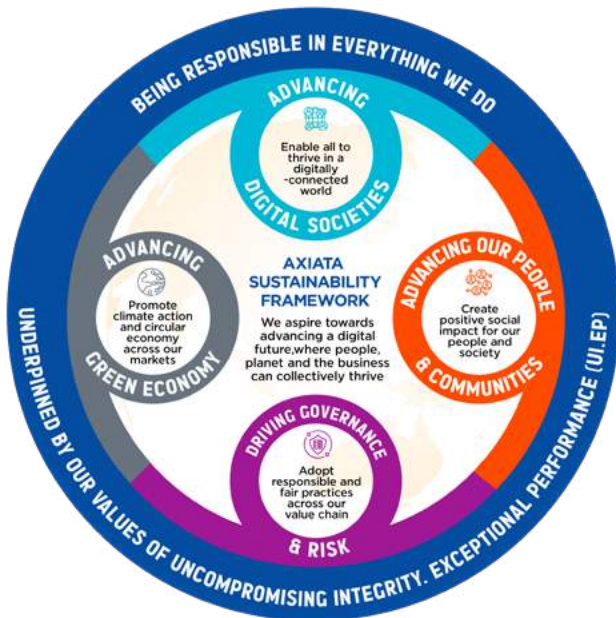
BEING RESPONSIBLE IN EVERYTHING WE DO

ADVANCING
Enable all to thrive in a digitally -connected world
DIGITAL SOCIETIES

ADVANCING
Promote climate action and circular economy across our markets
GREEN ECONOMY

AXIATA SUSTAINABILITY FRAMEWORK
We aspire towards advancing a digital future,where people, planet and the business can collectively thrive

ADVANCING OUR PEOPLE
Create positive social impact for our people and society
& COMMUNITIES

DRIVING GOVERNANCE
Adopt responsible and fair practices across our value chain
& RISK

UNDERPINNED BY OUR VALUES OF UNCOMPROMISING INTEGRITY. EXCEPTIONAL PERFORMANCE (UI.EP)